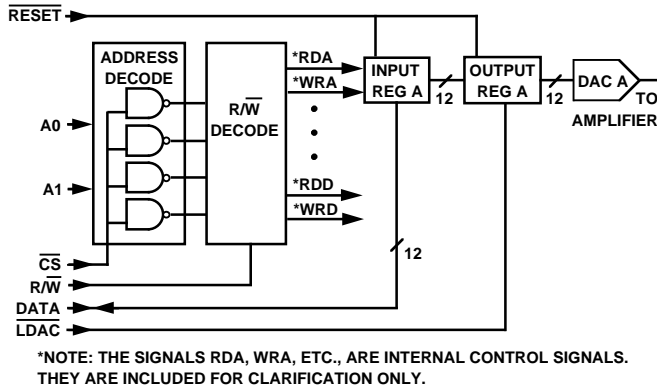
$\overline{RESET}$

ADDRESS DECODE

A0

A1

$R/\overline{W}$ DECODE

*RDA

*WRA

*RDD

*WRD

INPUT REG A

12

OUTPUT REG A

12

DAC A

TO AMPLIFIER

12

$\overline{CS}$

$R/\overline{W}$

DATA

$\overline{LDAC}$

*NOTE: THE SIGNALS RDA, WRA, ETC., ARE INTERNAL CONTROL SIGNALS. THEY ARE INCLUDED FOR CLARIFICATION ONLY.